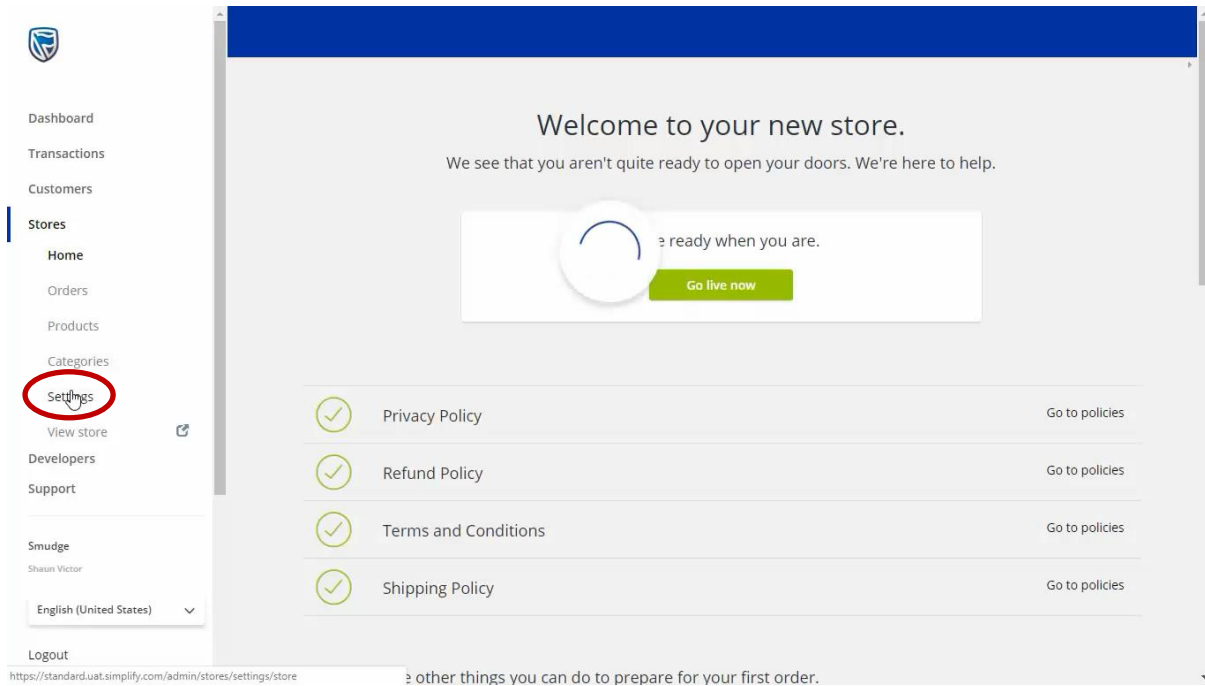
Dashboard
Transactions
Customers
Stores
Home
Orders
Products
Categories
Settings
View store
Developers
Support

Smudge
Shaun Victor

English (United States)

Logout

https://standard.uat.simplify.com/admin/stores/settings/store

Welcome to your new store.

We see that you aren't quite ready to open your doors. We're here to help.

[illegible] ready when you are.

Go live now

Privacy Policy
Go to policies

Refund Policy
Go to policies

Terms and Conditions
Go to policies

Shipping Policy
Go to policies

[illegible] other things you can do to prepare for your first order.